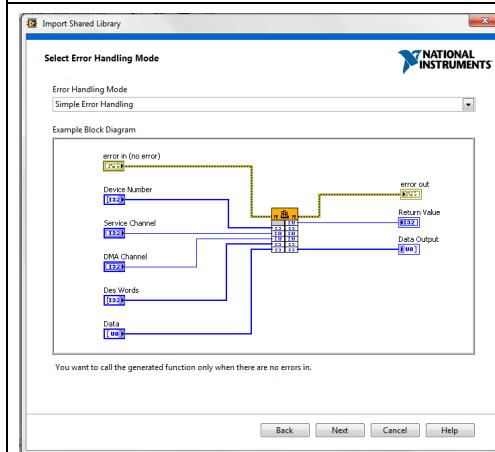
Import Shared Library

Select Error Handling Mode

NATIONAL INSTRUMENTS

Error Handling Mode

Simple Error Handling

Example Block Diagram

error in (no error)

Device Number

I32

Service Channel

I32

DMA Channel

I32

Des Words

I32

Data

U8

error out

Return Value

I32

Data Output

U8

You want to call the generated function only when there are no errors in.

Back

Next

Cancel

Help